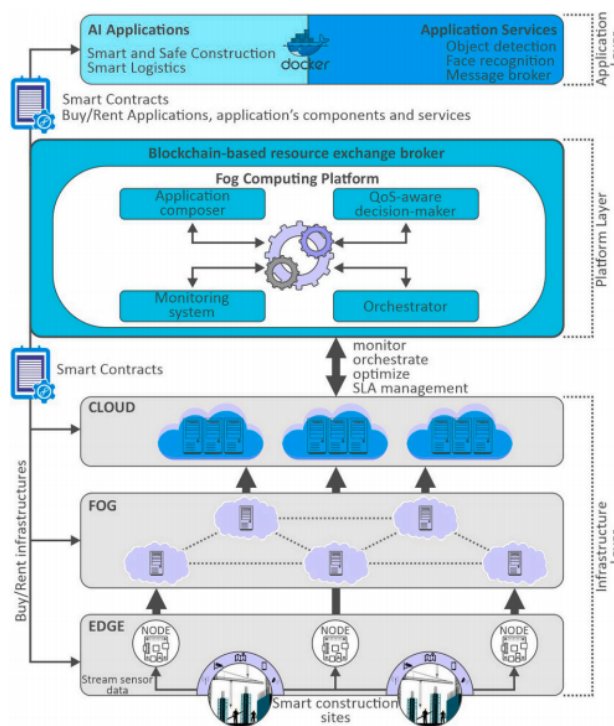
AI Applications
Smart and Safe Construction
Smart Logistics

docker

Application Services
Object detection
Face recognition
Message broker

Application

Smart Contracts
Buy/Rent Applications, application's components and services

Blockchain-based resource exchange broker

Fog Computing Platform

Application composer

QoS-aware decision-maker

Monitoring system

Orchestrator

Platform Layer

Smart Contracts

monitor
orchestrate
optimize
SLA management

CLOUD

FOG

EDGE

NODE

NODE

NODE

Stream sensor data

Smart construction sites

Buy/Rent infrastructures

Infrastructure